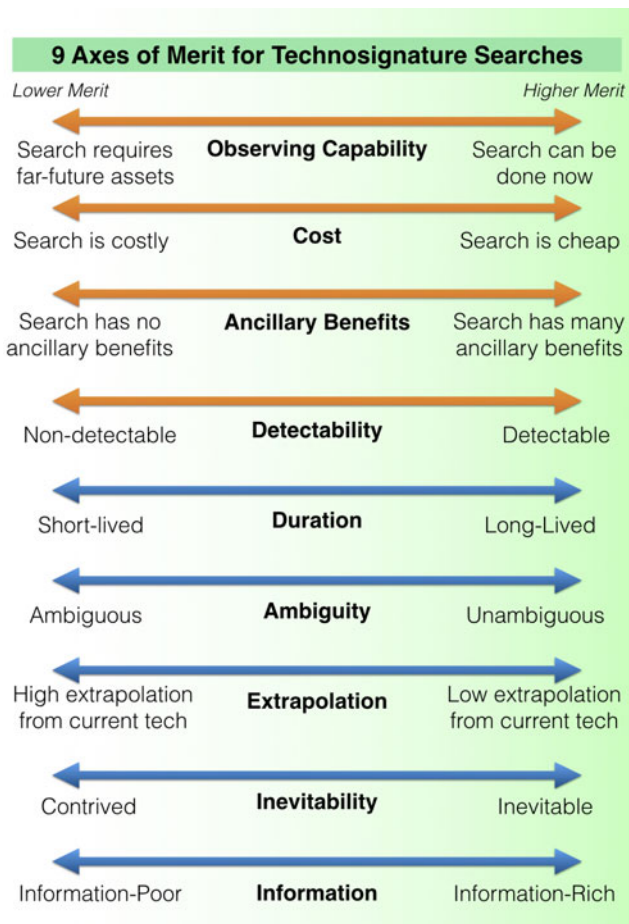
9 Axes of Merit for Technosignature Searches

Lower Merit

Higher Merit

Search requires far-future assets

Observing Capability

Search can be done now

Search is costly

Cost

Search is cheap

Search has no ancillary benefits

Ancillary Benefits

Search has many ancillary benefits

Non-detectable

Detectability

Detectable

Short-lived

Duration

Long-Lived

Ambiguous

Ambiguity

Unambiguous

High extrapolation from current tech

Extrapolation

Low extrapolation from current tech

Contrived

Inevitability

Inevitable

Information-Poor

Information

Information-Rich